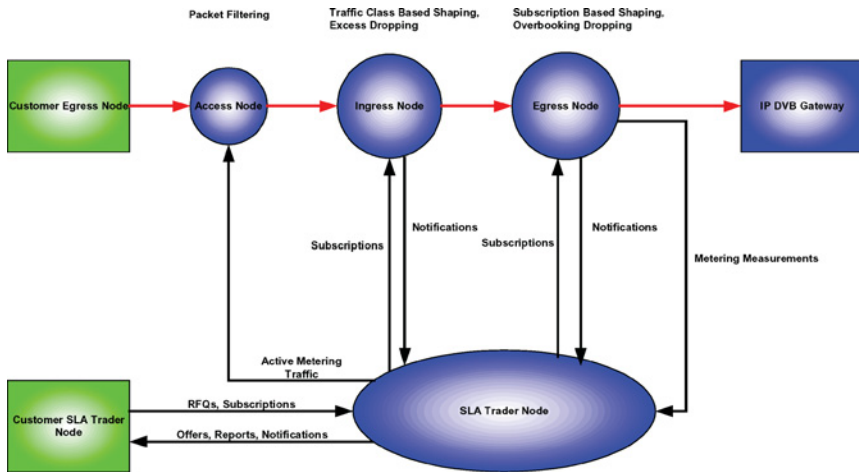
Packet Filtering

Traffic Class Based Shaping, Excess Dropping

Subscription Based Shaping, Overbooking Dropping

Customer Egress Node

Access Node

Ingress Node

Egress Node

IP DVB Gateway

Subscriptions

Notifications

Subscriptions

Notifications

Metering Measurements

Active Metering Traffic

Customer SLA Trader Node

RFQs, Subscriptions

Offers, Reports, Notifications

SLA Trader Node